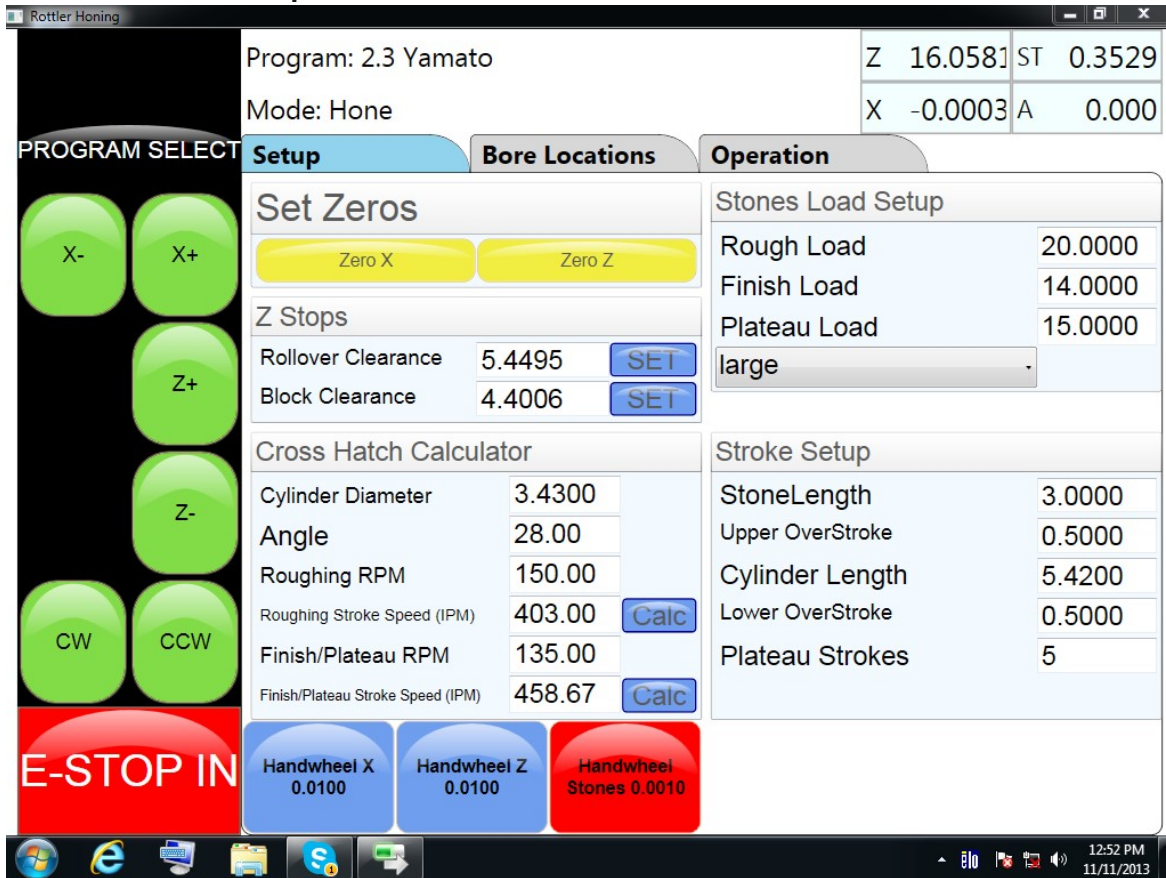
Rottler Honing

Program: 2.3 Yamato

Mode: Hone

| Z | 16.0581 | ST | 0.3529 |
|---|---|---|---|
| X | -0.0003 | A | 0.000 |

PROGRAM SELECT

X-

X+

Z+

Z-

CW

CCW

E-STOP IN

Setup

Bore Locations

Operation

Set Zeros

Zero X

Zero Z

Z Stops

Rollover Clearance 5.4495 SET

Block Clearance 4.4006 SET

Cross Hatch Calculator

Cylinder Diameter 3.4300

Angle 28.00

Roughing RPM 150.00

Roughing Stroke Speed (IPM) 403.00 Calc

Finish/Plateau RPM 135.00

Finish/Plateau Stroke Speed (IPM) 458.67 Calc

Stones Load Setup

Rough Load 20.0000

Finish Load 14.0000

Plateau Load 15.0000

large

Stroke Setup

StoneLength 3.0000

Upper OverStroke 0.5000

Cylinder Length 5.4200

Lower OverStroke 0.5000

Plateau Strokes 5

Handwheel X 0.0100

Handwheel Z 0.0100

Handwheel Stones 0.0010

12:52 PM
11/11/2013